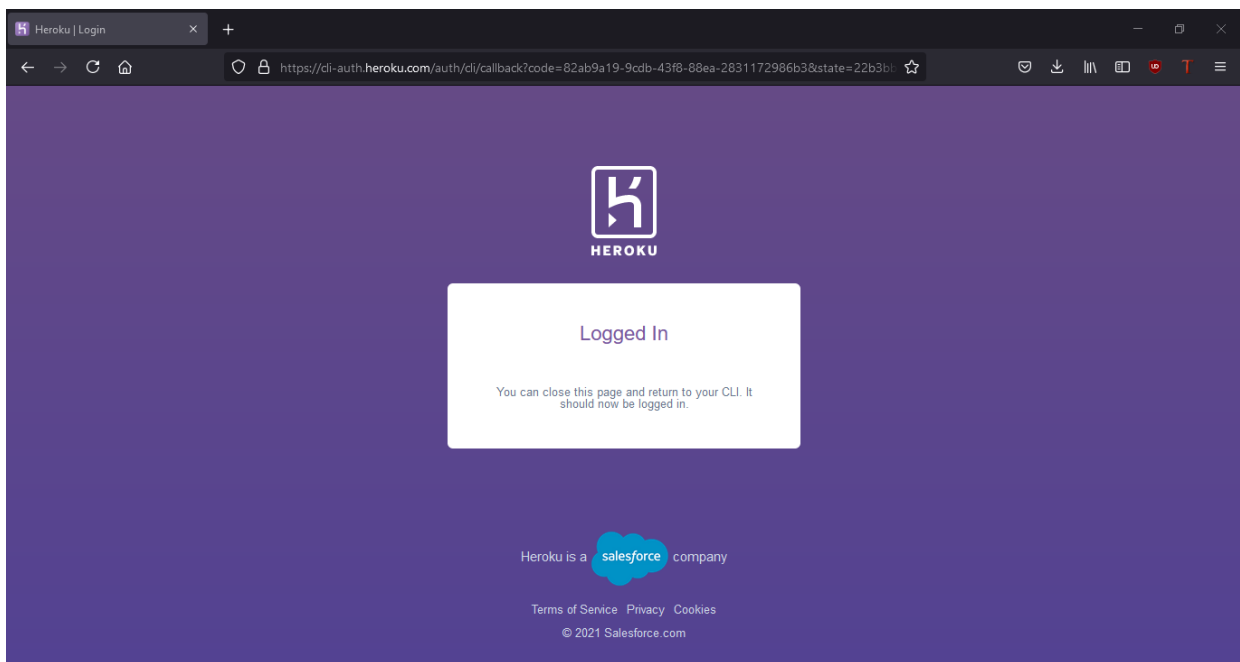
Heroku | Login

https://cli-auth.heroku.com/auth/cli/callback?code=82ab9a19-9cdb-43f8-88ea-2831172986b3&state=22b3bb

HEROKU

Logged In

You can close this page and return to your CLI. It should now be logged in.

Heroku is a salesforce company

Terms of Service Privacy Cookies

© 2021 Salesforce.com